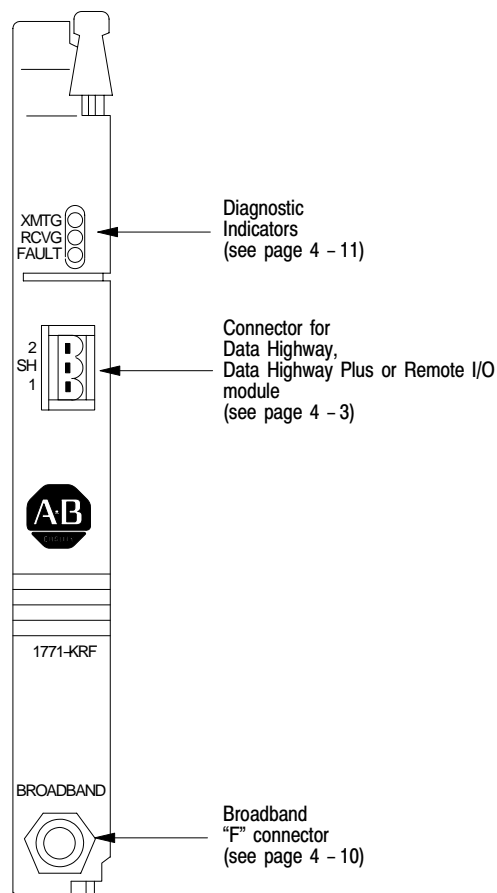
XMTG
RCVG
FAULT

Diagnostic Indicators (see page 4 – 11)

2
SH
1

Connector for Data Highway, Data Highway Plus or Remote I/O module (see page 4 – 3)

A·B

1771-KRF

BROADBAND

Broadband “F” connector (see page 4 – 10)